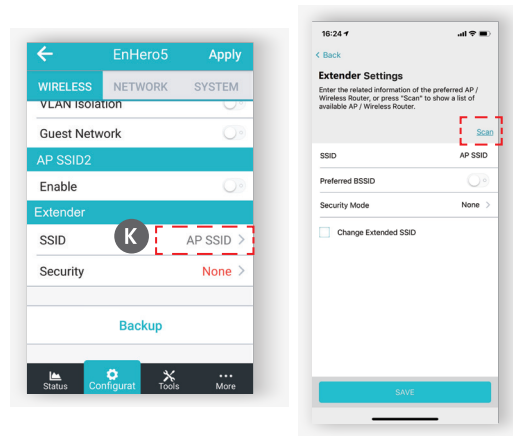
EnHero5
Apply
WIRELESS
NETWORK
SYSTEM
VLAN Isolation
Guest Network
AP SSID2
Enable
Extender
SSID
K
AP SSID >
Security
None >
Backup
Status
Configurat
Tools
More

16:24
< Back
Extender Settings
Enter the related information of the preferred AP / Wireless Router, or press "Scan" to show a list of available AP / Wireless Router.
Scan
SSID
AP SSID
Preferred BSSID
Security Mode
None >
Change Extended SSID
SAVE